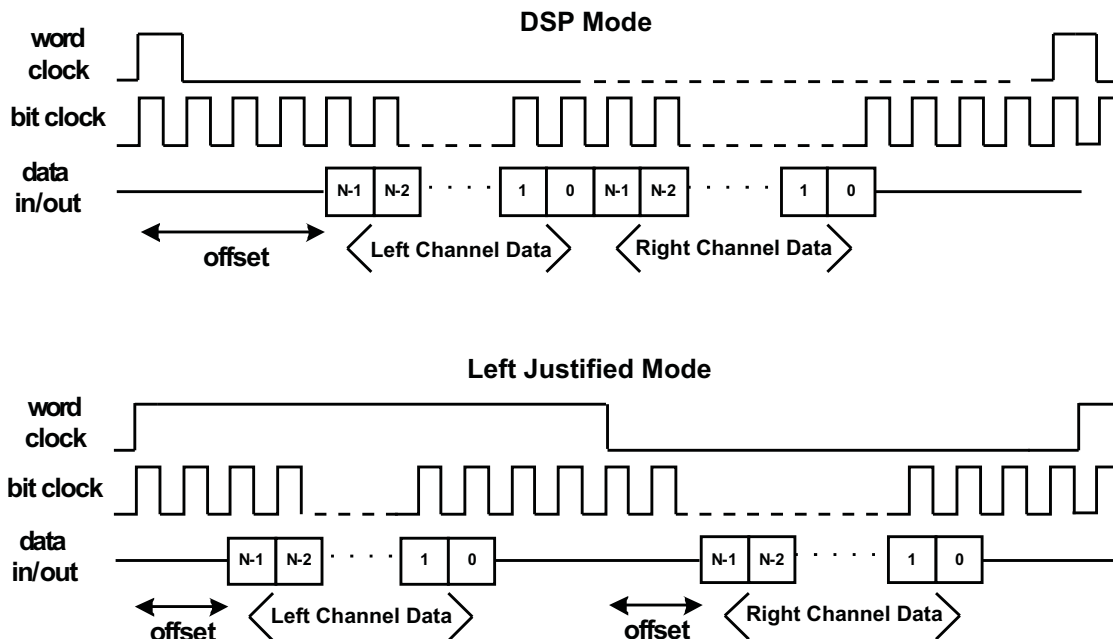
DSP Mode

word clock

bit clock

data in/out

N-1 N-2 . . . . 1 0 N-1 N-2 . . . . 1 0

offset

Left Channel Data

Right Channel Data

Left Justified Mode

word clock

bit clock

data in/out

N-1 N-2 . . . . 1 0

N-1 N-2 . . . . 1 0

offset

Left Channel Data

offset

Right Channel Data